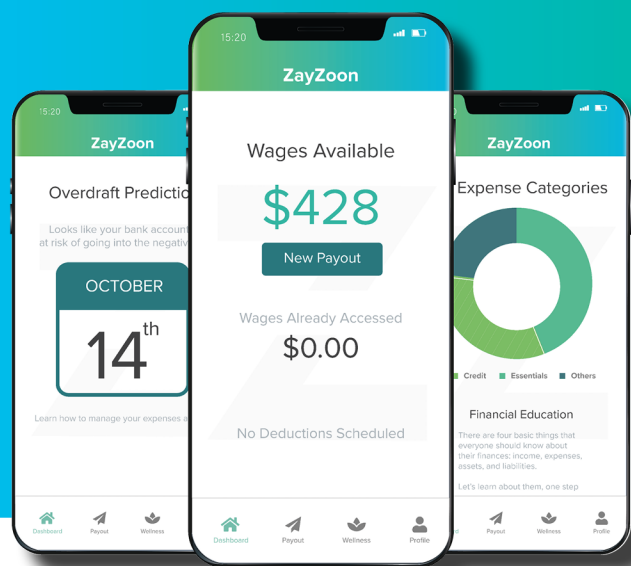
15:20

ZayZoon

Overdraft Predictio

Looks like your bank account at risk of going into the negativ

OCTOBER

$14^{th}$

Learn how to manage your expenses a

Dashboard Payout Wellness

15:20

ZayZoon

Wages Available

$428

New Payout

Wages Already Accessed

$0.00

No Deductions Scheduled

Dashboard Payout Wellness Profile

ZayZoon

Expense Categories

Credit Essentials Others

Financial Education

There are four basic things that everyone should know about their finances: income, expenses, assets, and liabilities.

Let's learn about them, one step

Payout Wellness Profile